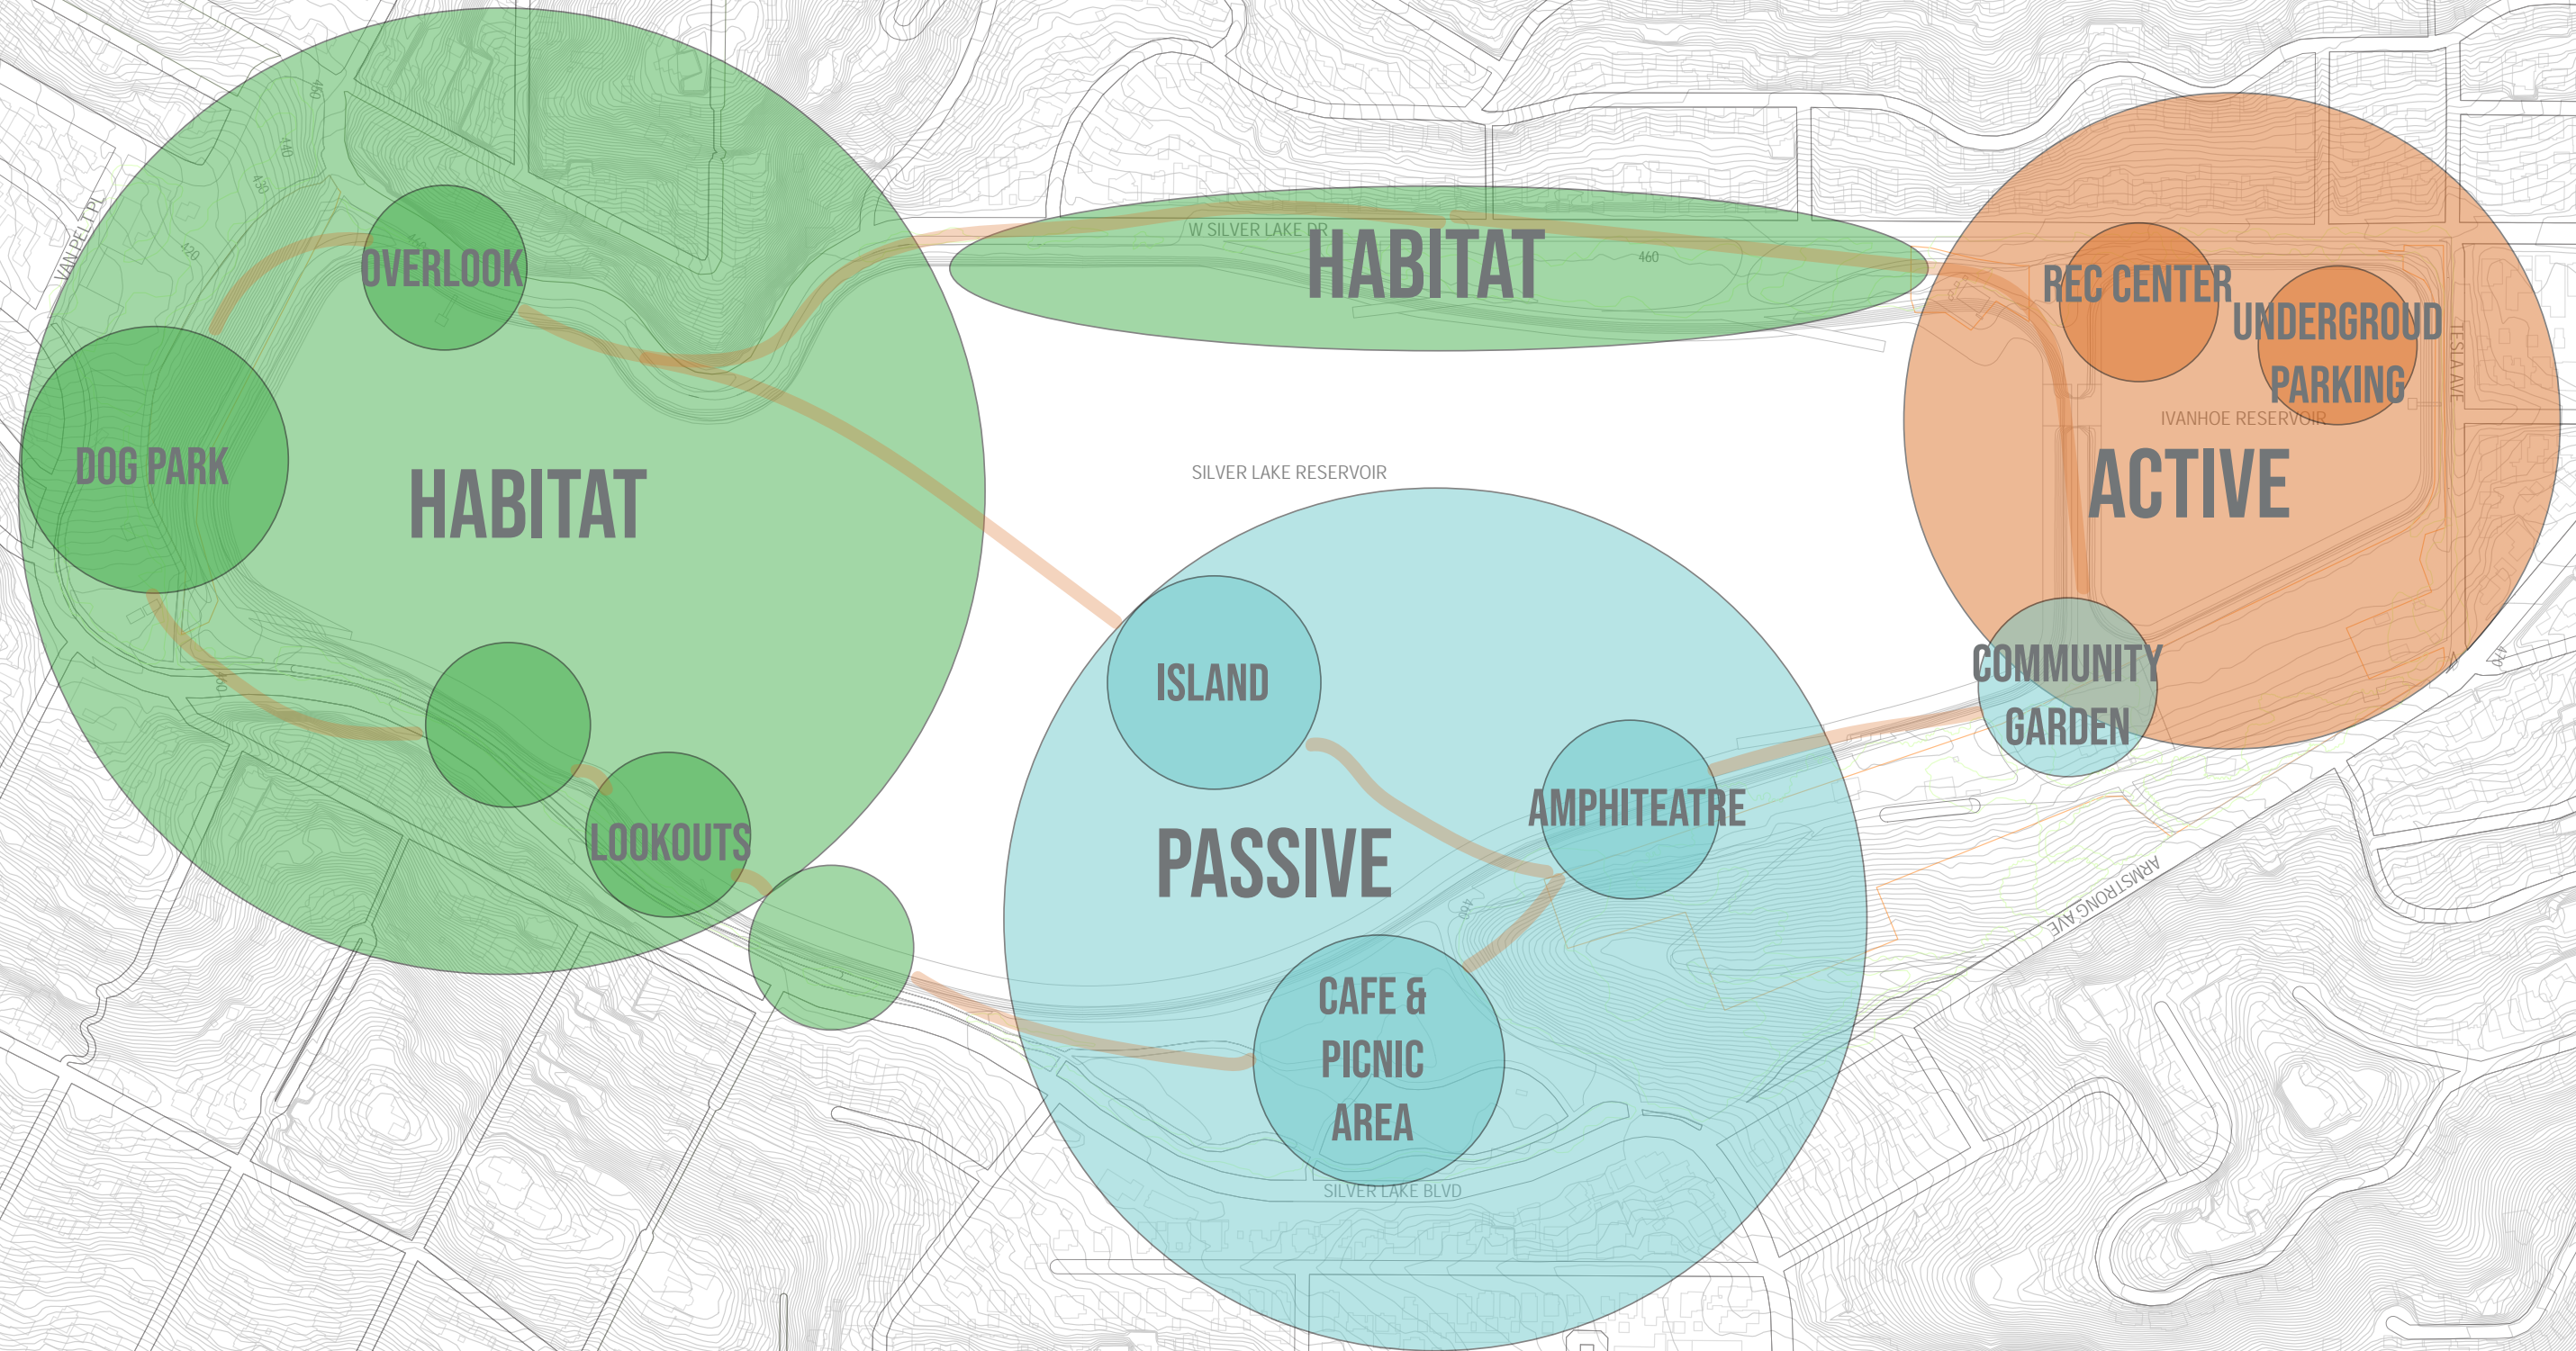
VAN PELT PL
450
440
430
420
OVERLOOK
DOG PARK
HABITAT
LOOKOUTS
W SILVER LAKE DR
HABITAT
460
REC CENTER
UNDERGROUD PARKING
IVANHOE RESERVOIR
TESLA AVE
ACTIVE
SILVER LAKE RESERVOIR
ISLAND
PASSIVE
AMPHITEATRE
COMMUNITY GARDEN
CAFE & PICNIC AREA
ARMSTRONG AVE
SILVER LAKE BLVD